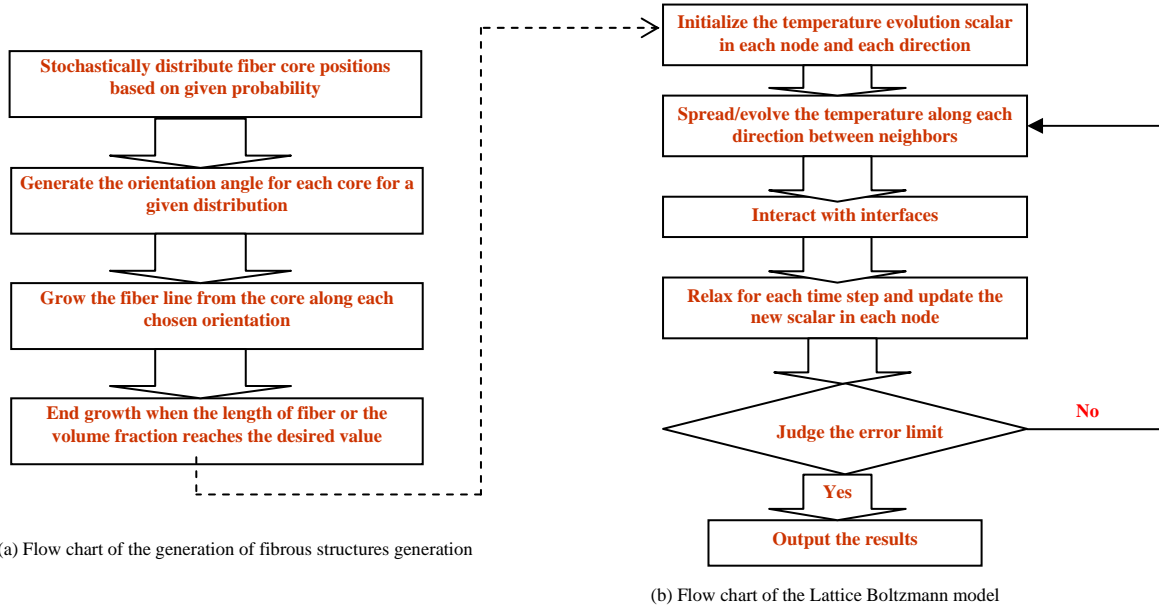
Stochastically distribute fiber core positions based on given probability

Generate the orientation angle for each core for a given distribution

Grow the fiber line from the core along each chosen orientation

End growth when the length of fiber or the volume fraction reaches the desired value

(a) Flow chart of the generation of fibrous structures generation

Initialize the temperature evolution scalar in each node and each direction

Spread/evolve the temperature along each direction between neighbors

Interact with interfaces

Relax for each time step and update the new scalar in each node

Judge the error limit

No

Yes

Output the results

(b) Flow chart of the Lattice Boltzmann model